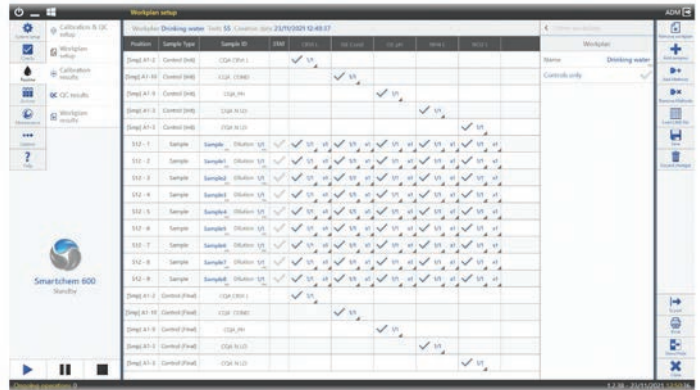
Workplan setup

ADM

Calibration & QC setup

Workplan setup

Calibration results

QC QC results

Workplan results

Workplan: Drinking water  Tests: 55  Creation date: 23/11/2021 12:49:37

| Position | Sample Type | Sample ID | STAT | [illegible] | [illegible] | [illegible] | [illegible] | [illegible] |
|---|---|---|---|---|---|---|---|---|
| [Smp] A1-2 | Control (Init) | CQA CRIH | | ✓ 1/1 | | | | |
| [Smp] A1-10 | Control (Init) | CQA COND | | | ✓ 1/1 | | | |
| [Smp] A1-5 | Control (Init) | CQA PH | | | | ✓ 1/1 | | |
| [Smp] A1-3 | Control (Init) | CQA N LO | | | | | ✓ 1/1 | |
| [Smp] A1-5 | Control (Init) | CQA N LO | | | | | | ✓ 1/1 |
| S12 - 1 | Sample | Sample1 Dilution 1/1 | ✓ | ✓ 1/1 | ✓ 1/1 | ✓ 1/1 | ✓ 1/1 | ✓ 1/1 |
| S12 - 2 | Sample | Sample2 Dilution 1/1 | ✓ | ✓ 1/1 | ✓ 1/1 | ✓ 1/1 | ✓ 1/1 | ✓ 1/1 |
| S12 - 3 | Sample | Sample3 Dilution 1/1 | ✓ | ✓ 1/1 | ✓ 1/1 | ✓ 1/1 | ✓ 1/1 | ✓ 1/1 |
| S12 - 4 | Sample | Sample4 Dilution 1/1 | ✓ | ✓ 1/1 | ✓ 1/1 | ✓ 1/1 | ✓ 1/1 | ✓ 1/1 |
| S12 - 5 | Sample | Sample5 Dilution 1/1 | ✓ | ✓ 1/1 | ✓ 1/1 | ✓ 1/1 | ✓ 1/1 | ✓ 1/1 |
| S12 - 6 | Sample | Sample6 Dilution 1/1 | ✓ | ✓ 1/1 | ✓ 1/1 | ✓ 1/1 | ✓ 1/1 | ✓ 1/1 |
| S12 - 7 | Sample | Sample7 Dilution 1/1 | ✓ | ✓ 1/1 | ✓ 1/1 | ✓ 1/1 | ✓ 1/1 | ✓ 1/1 |
| S12 - 8 | Sample | Sample7 Dilution 1/1 | ✓ | ✓ 1/1 | ✓ 1/1 | ✓ 1/1 | ✓ 1/1 | ✓ 1/1 |
| S12 - 9 | Sample | Sample8 Dilution 1/1 | ✓ | ✓ 1/1 | ✓ 1/1 | ✓ 1/1 | ✓ 1/1 | ✓ 1/1 |
| [Smp] A1-2 | Control (Final) | CQA CRIH | | ✓ 1/1 | | | | |
| [Smp] A1-10 | Control (Final) | CQA COND | | | ✓ 1/1 | | | |
| [Smp] A1-5 | Control (Final) | CQA PH | | | | ✓ 1/1 | | |
| [Smp] A1-3 | Control (Final) | CQA N LO | | | | | ✓ 1/1 | |
| [Smp] A1-5 | Control (Final) | CQA N LO | | | | | | ✓ 1/1 |

Workplan

Name: Drinking water

Controls only

Smartchem 600
Standby

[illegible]